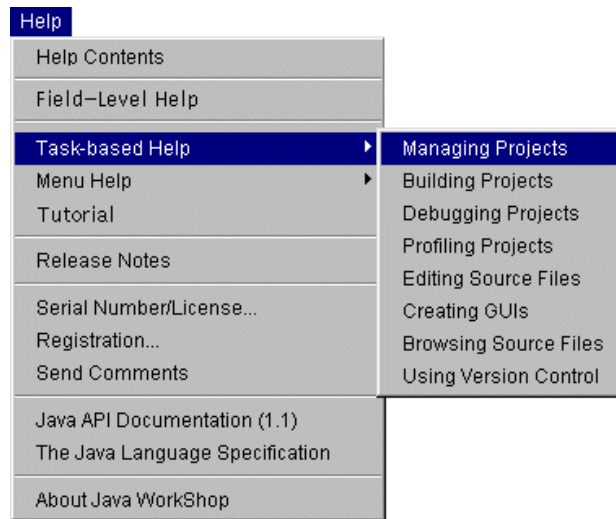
Help

Help Contents

Field–Level Help

Task-based Help

Menu Help

Tutorial

Release Notes

Serial Number/License...

Registration...

Send Comments

Java API Documentation (1.1)

The Java Language Specification

About Java WorkShop

Managing Projects

Building Projects

Debugging Projects

Profiling Projects

Editing Source Files

Creating GUIs

Browsing Source Files

Using Version Control